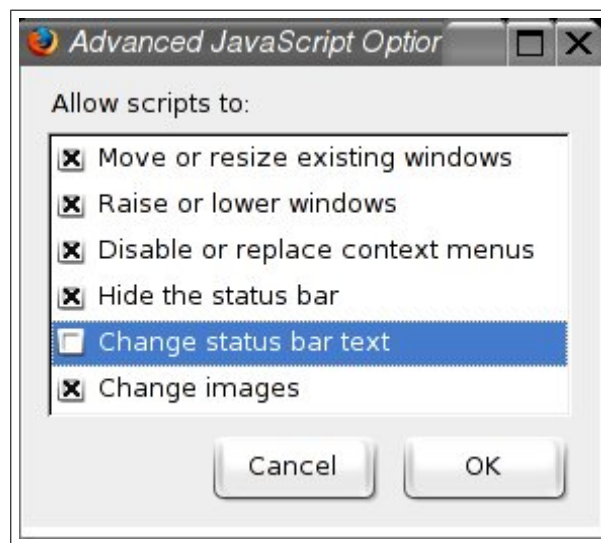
Advanced JavaScript Optior

Allow scripts to:

☒ Move or resize existing windows
☒ Raise or lower windows
☒ Disable or replace context menus
☒ Hide the status bar
☐ Change status bar text
☒ Change images

Cancel
OK